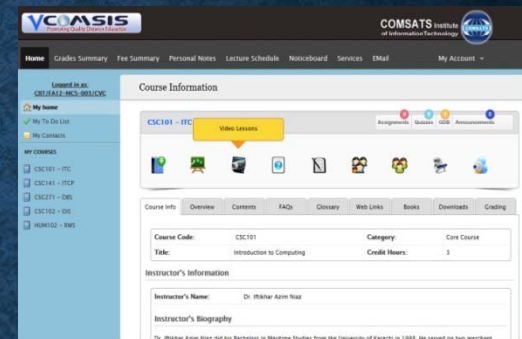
VCOMSIS
Promoting Quality Distance Education

COMSATS Institute of Information Technology

Home Grades Summary Fee Summary Personal Notes Lecture Schedule Noticeboard Services EMail My Account

Logged in as:
CB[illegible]FA12-MCS-003/CVC

My home
My To Do List
My Contacts

MY COURSES
CSC101 - ITC
CSC141 - ITCP
CSC271 - DBS
CSC102 - DIS
HUM102 - RWS

Course Information

CSC101 - ITC

Video Lessons

Assignments Quizzes GDB Announcements

| Course Info | Overview | Contents | FAQs | Glossary | Web Links | Books | Downloads | Grading |
|---|---|---|---|---|---|---|---|---|

| Course Code: | CSC101 | Category: | Core Course |
|---|---|---|---|
| Title: | Introduction to Computing | Credit Hours: | 3 |

Instructor's Information

Instructor's Name: Dr. Iftikhar Azim Niaz

Instructor's Biography

Dr. Iftikhar Azim Niaz did his Bachelors in Maritime Studies from the University of Karachi in 1988. He served on two merchant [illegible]